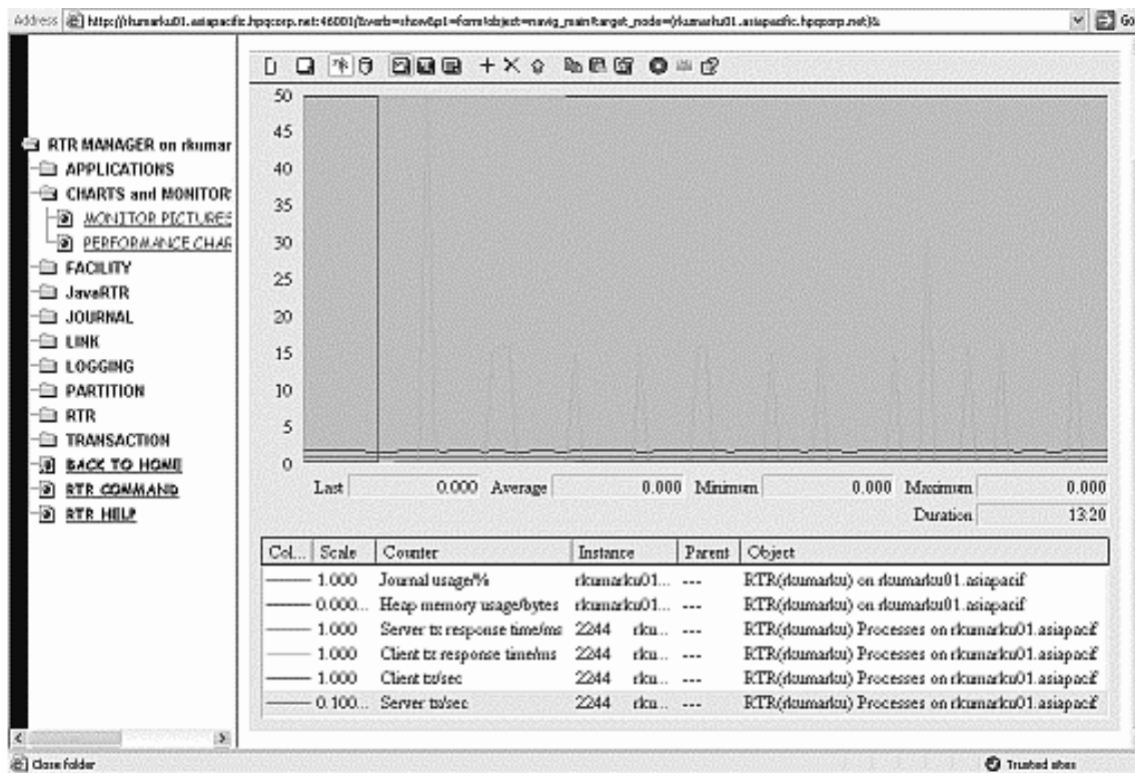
Address http://rkumarku01.asiapacific.hpqcorp.net:46001/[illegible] Go

RTR MANAGER on rkumar
APPLICATIONS
CHARTS and MONITOR
MONITOR PICTURES
PERFORMANCE CHAR
FACILITY
JavaRTR
JOURNAL
LINK
LOGGING
PARTITION
RTR
TRANSACTION
BACK TO HOME
RTR COMMAND
RTR HELP

50
45
40
35
30
25
20
15
10
5
0

Last 0.000 Average 0.000 Minimum 0.000 Maximum 0.000
Duration 13:20

| Col... | Scale | Counter | Instance | Parent | Object |
|---|---|---|---|---|---|
| | 1.000 | Journal usage/% | rkumarku01... | --- | RTR(rkumarku) on rkumarku01.asiapacif |
| | 0.000... | Heap memory usage/bytes | rkumarku01... | --- | RTR(rkumarku) on rkumarku01.asiapacif |
| | 1.000 | Server tx response time/ms | 2244 rku... | --- | RTR(rkumarku) Processes on rkumarku01.asiapacif |
| | 1.000 | Client tx response time/ms | 2244 rku... | --- | RTR(rkumarku) Processes on rkumarku01.asiapacif |
| | 1.000 | Client tx/sec | 2244 rku... | --- | RTR(rkumarku) Processes on rkumarku01.asiapacif |
| | 0.100... | Server tx/sec | 2244 rku... | --- | RTR(rkumarku) Processes on rkumarku01.asiapacif |

Close folder
Trusted sites